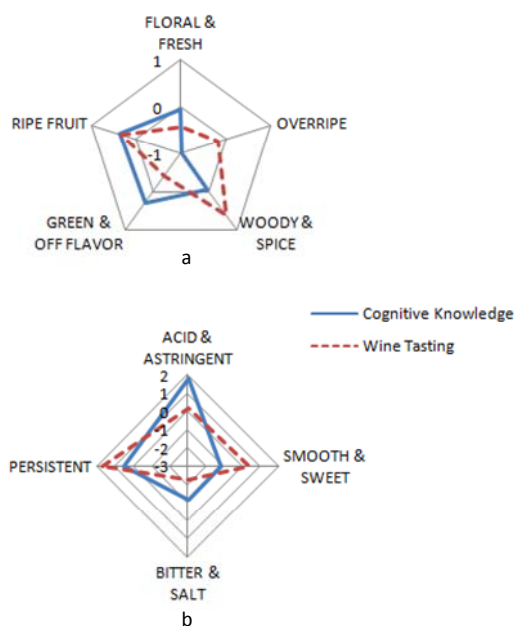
FLORAL & FRESH

1

0

-1

RIPE FRUIT

OVERRIPE

GREEN & OFF FLAVOR

WOODY & SPICE

a

Cognitive Knowledge

Wine Tasting

ACID & ASTRINGENT

2

1

0

-1

-2

-3

PERSISTENT

SMOOTH & SWEET

BITTER & SALT

b